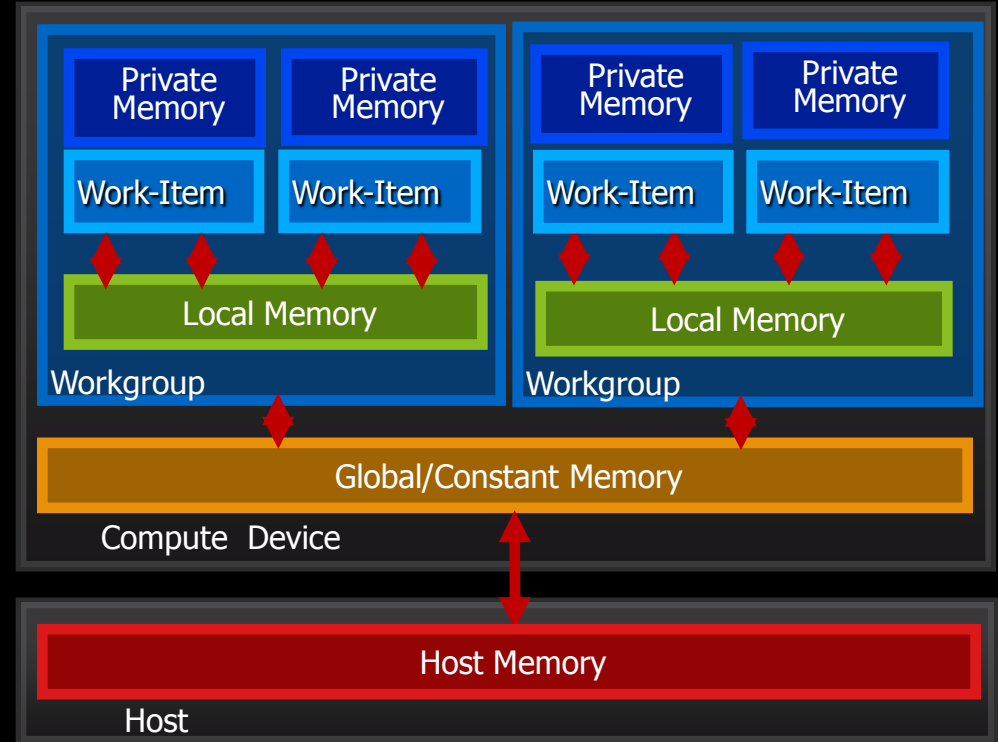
Private Memory

Private Memory

Work-Item

Work-Item

Local Memory

Workgroup

Private Memory

Private Memory

Work-Item

Work-Item

Local Memory

Workgroup

Global/Constant Memory

Compute Device

Host Memory

Host